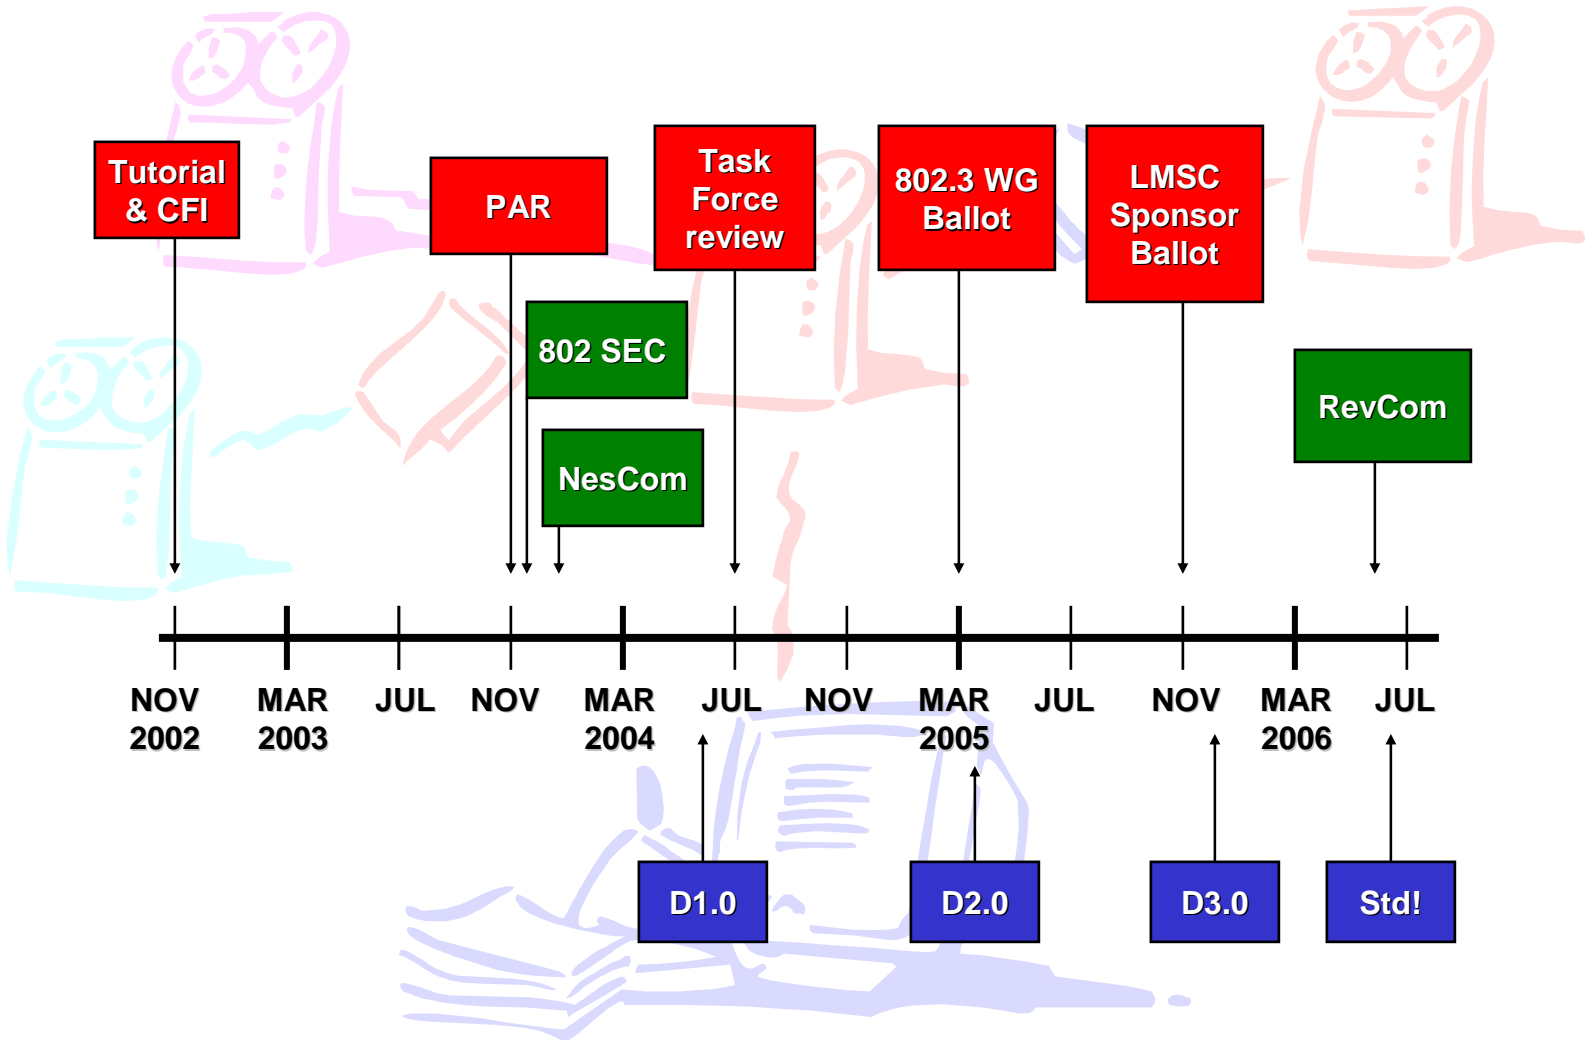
Tutorial & CFI

PAR

Task Force review

802.3 WG Ballot

LMSC Sponsor Ballot

802 SEC

NesCom

RevCom

NOV 2002

MAR 2003

JUL

NOV

MAR 2004

JUL

NOV

MAR 2005

JUL

NOV

MAR 2006

JUL

D1.0

D2.0

D3.0

Std!